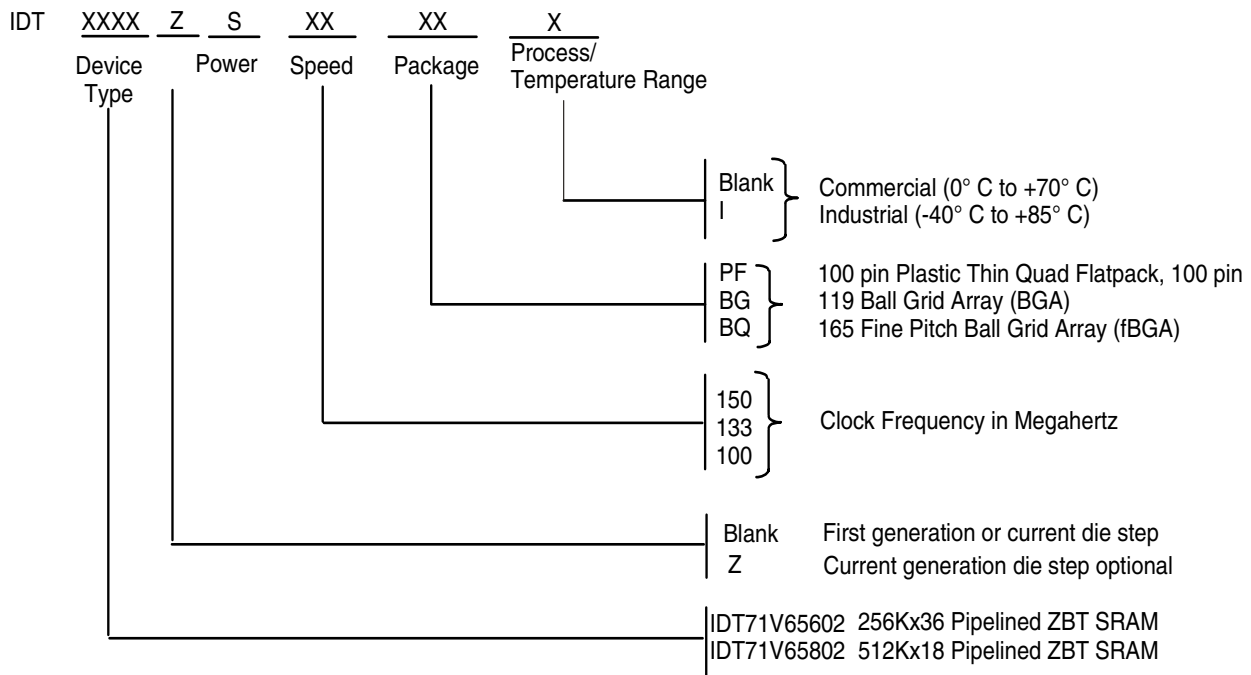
IDT XXXX Z S XX XX X

Device Type

Power

Speed

Package

Process/ Temperature Range

Blank Commercial (0° C to +70° C)
I Industrial (-40° C to +85° C)

PF 100 pin Plastic Thin Quad Flatpack, 100 pin
BG 119 Ball Grid Array (BGA)
BQ 165 Fine Pitch Ball Grid Array (fBGA)

150
133
100
Clock Frequency in Megahertz

Blank First generation or current die step
Z Current generation die step optional

IDT71V65602 256Kx36 Pipelined ZBT SRAM
IDT71V65802 512Kx18 Pipelined ZBT SRAM